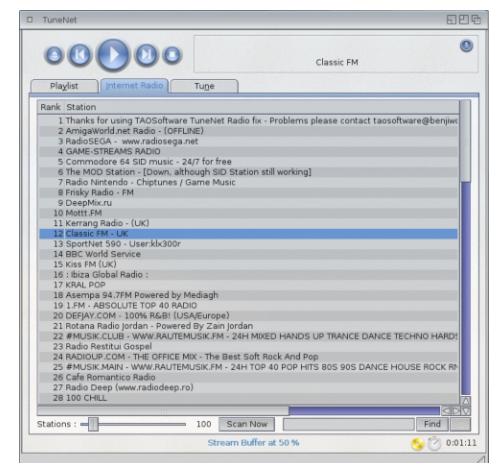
TuneNet

Classic FM

Playlist | Internet Radio | Tune

| Rank | Station |
|---|---|
| 1 | Thanks for using TAOSoftware TuneNet Radio fix - Problems please contact taosoftware@benjiwi |
| 2 | AmigaWorld.net Radio - (OFFLINE) |
| 3 | RadioSEGA - www.radiosega.net |
| 4 | GAME-STREAMS RADIO |
| 5 | Commodore 64 SID music - 24/7 for free |
| 6 | The MOD Station - [Down, although SID Station still working] |
| 7 | Radio Nintendo - Chiptunes / Game Music |
| 8 | Frisky Radio - FM |
| 9 | DeepMix.ru |
| 10 | Mottt.FM |
| 11 | Kerrang Radio - (UK) |
| 12 | Classic FM - UK |
| 13 | SportNet 590 - User:klx300r |
| 14 | BBC World Service |
| 15 | Kiss FM (UK) |
| 16 | : Ibiza Global Radio : |
| 17 | KRAL POP |
| 18 | Asempa 94.7FM Powered by Mediagh |
| 19 | 1.FM - ABSOLUTE TOP 40 RADIO |
| 20 | DEFJAY.COM - 100% R&B! (USA/Europe) |
| 21 | Rotana Radio Jordan - Powered By Zain Jordan |
| 22 | #MUSIK.CLUB - WWW.RAUTEMUSIK.FM - 24H MIXED HANDS UP TRANCE DANCE TECHNO HARDS |
| 23 | Radio Restitui Gospel |
| 24 | RADIOUP.COM - THE OFFICE MIX - The Best Soft Rock And Pop |
| 25 | #MUSIK.MAIN - WWW.RAUTEMUSIK.FM - 24H TOP 40 POP HITS 80S 90S DANCE HOUSE ROCK RN |
| 26 | Cafe Romantico Radio |
| 27 | Radio Deep (www.radiodeep.ro) |
| 28 | 100 CHILL |

Stations : 100 Scan Now Find

Stream Buffer at 50 %

0:01:11